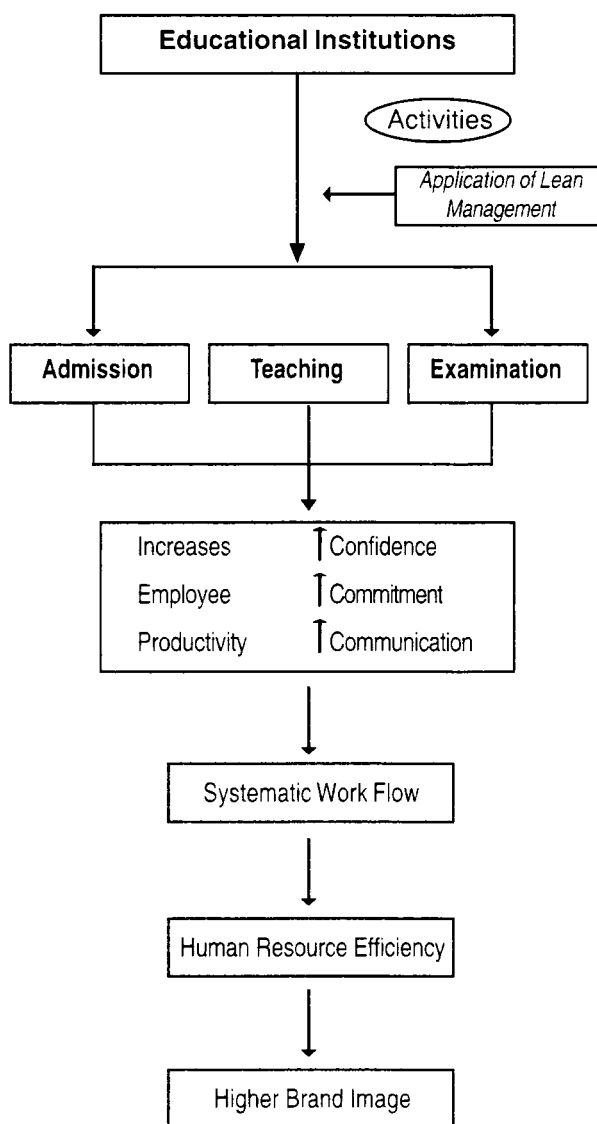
Educational Institutions

Activities

Application of Lean Management

Admission

Teaching

Examination

Increases Employee Productivity

↑Confidence
↑Commitment
↑Communication

Systematic Work Flow

Human Resource Efficiency

Higher Brand Image